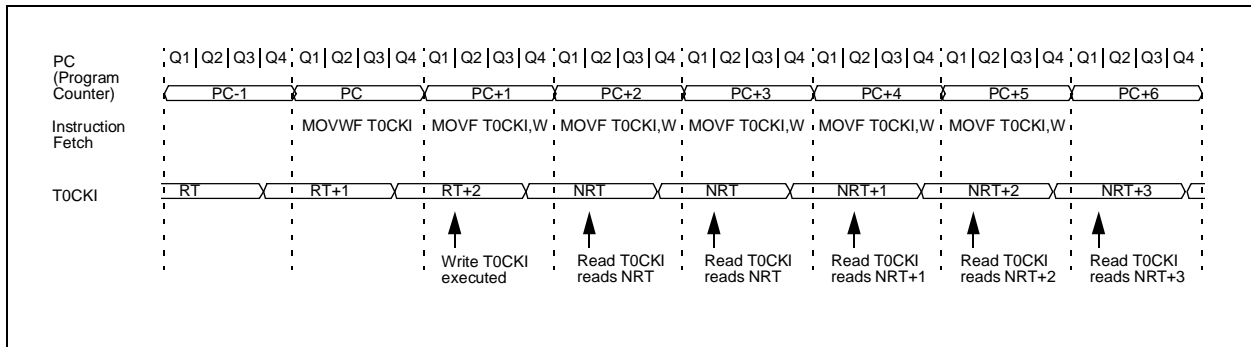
PC (Program Counter)

Q1 | Q2 | Q3 | Q4 | Q1 | Q2 | Q3 | Q4 | Q1 | Q2 | Q3 | Q4 | Q1 | Q2 | Q3 | Q4 | Q1 | Q2 | Q3 | Q4 | Q1 | Q2 | Q3 | Q4 | Q1 | Q2 | Q3 | Q4 | Q1 | Q2 | Q3 | Q4

PC-1 PC PC+1 PC+2 PC+3 PC+4 PC+5 PC+6

Instruction Fetch

MOVWF T0CKI MOVF T0CKI,W MOVF T0CKI,W MOVF T0CKI,W MOVF T0CKI,W MOVF T0CKI,W

T0CKI

RT RT+1 RT+2 NRT NRT NRT+1 NRT+2 NRT+3

Write T0CKI executed

Read T0CKI reads NRT

Read T0CKI reads NRT

Read T0CKI reads NRT+1

Read T0CKI reads NRT+2

Read T0CKI reads NRT+3